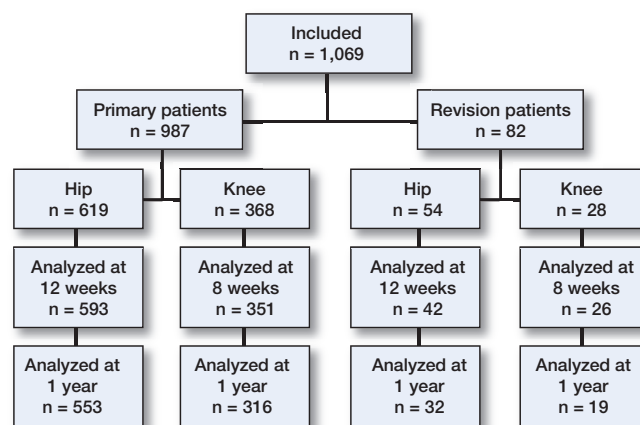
Included
n = 1,069

Primary patients
n = 987

Revision patients
n = 82

Hip
n = 619

Knee
n = 368

Hip
n = 54

Knee
n = 28

Analyzed at
12 weeks
n = 593

Analyzed at
8 weeks
n = 351

Analyzed at
12 weeks
n = 42

Analyzed at
8 weeks
n = 26

Analyzed at
1 year
n = 553

Analyzed at
1 year
n = 316

Analyzed at
1 year
n = 32

Analyzed at
1 year
n = 19